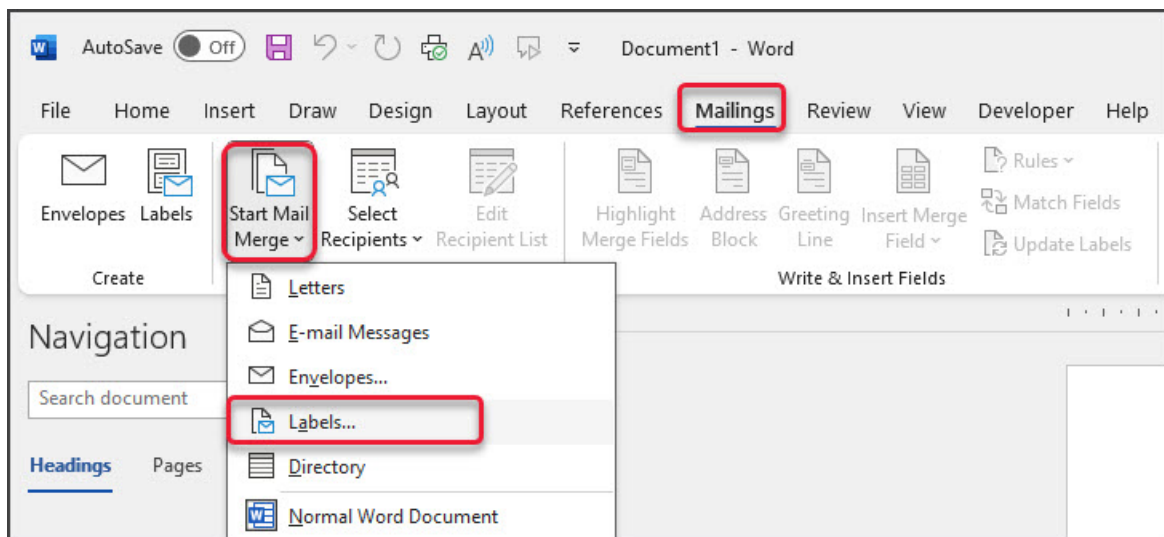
AutoSave Off Document1 - Word

File Home Insert Draw Design Layout References Mailings Review View Developer Help

Envelopes Labels
Create

Start Mail Merge

Select Recipients

Edit Recipient List

Highlight Merge Fields

Address Block

Greeting Line

Insert Merge Field

Rules
Match Fields
Update Labels

Write & Insert Fields

Letters
E-mail Messages
Envelopes...
Labels...
Directory
Normal Word Document

Navigation

Search document

Headings Pages